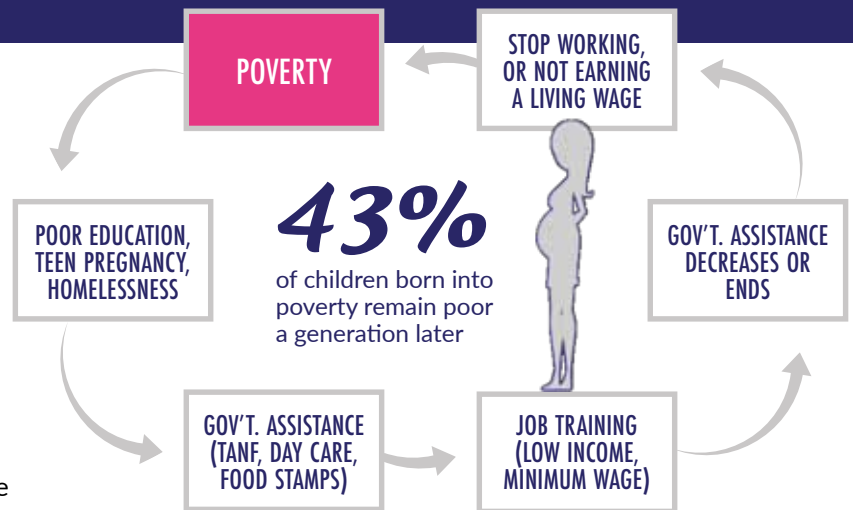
POVERTY

STOP WORKING, OR NOT EARNING A LIVING WAGE

POOR EDUCATION, TEEN PREGNANCY, HOMELESSNESS

43%

of children born into poverty remain poor a generation later

GOV'T. ASSISTANCE DECREASES OR ENDS

GOV'T. ASSISTANCE (TANF, DAY CARE, FOOD STAMPS)

JOB TRAINING (LOW INCOME, MINIMUM WAGE)

e